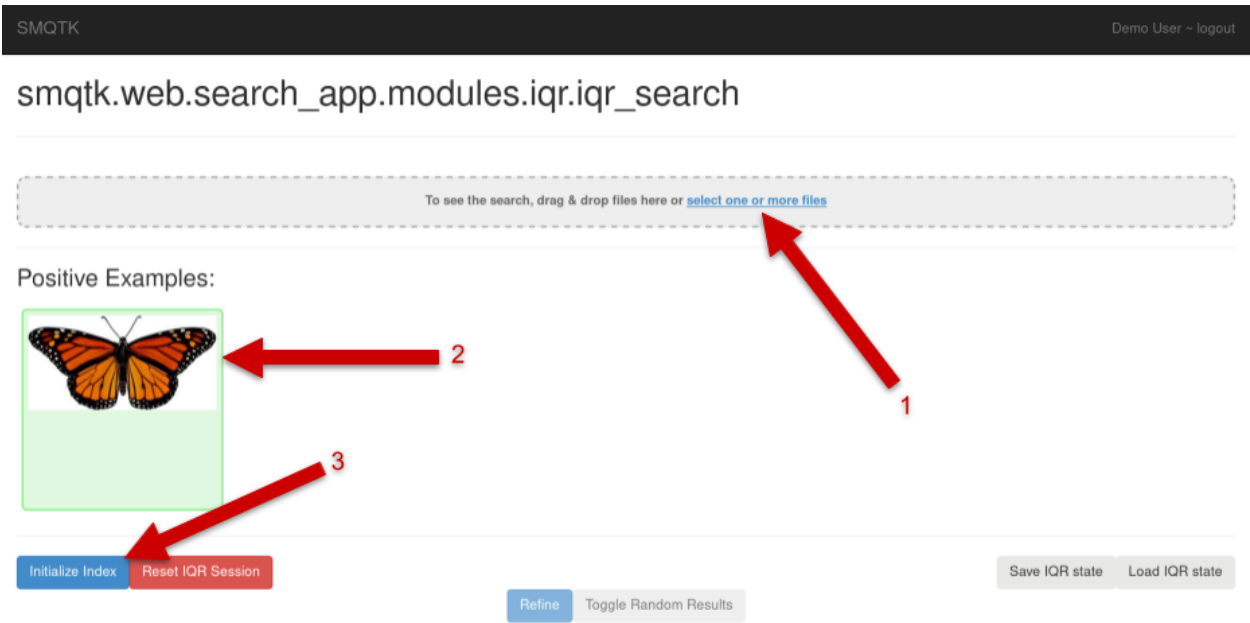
SMQTK

Demo User ~ logout

smqtk.web.search_app.modules.iqr.iqr_search

To see the search, drag & drop files here or select one or more files

Positive Examples:

2

1

3

Initialize Index Reset IQR Session

Save IQR state Load IQR state

Refine Toggle Random Results